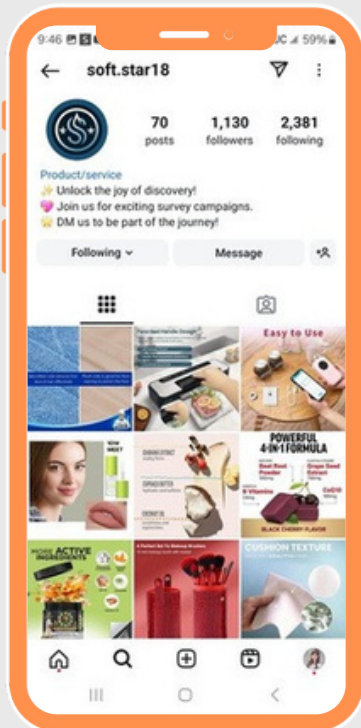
9:46 59%

soft.star18

70
posts

1,130
followers

2,381
following

Product/service
✨ Unlock the joy of discovery!
💖 Join us for exciting survey campaigns.
👑 DM us to be part of the journey!

Following ⌄

Message

Easy to Use

POWERFUL 4-IN-1 FORMULA

BLACK CHERRY FLAVOR

MORE ACTIVE INGREDIENTS

CUSHION TEXTURE